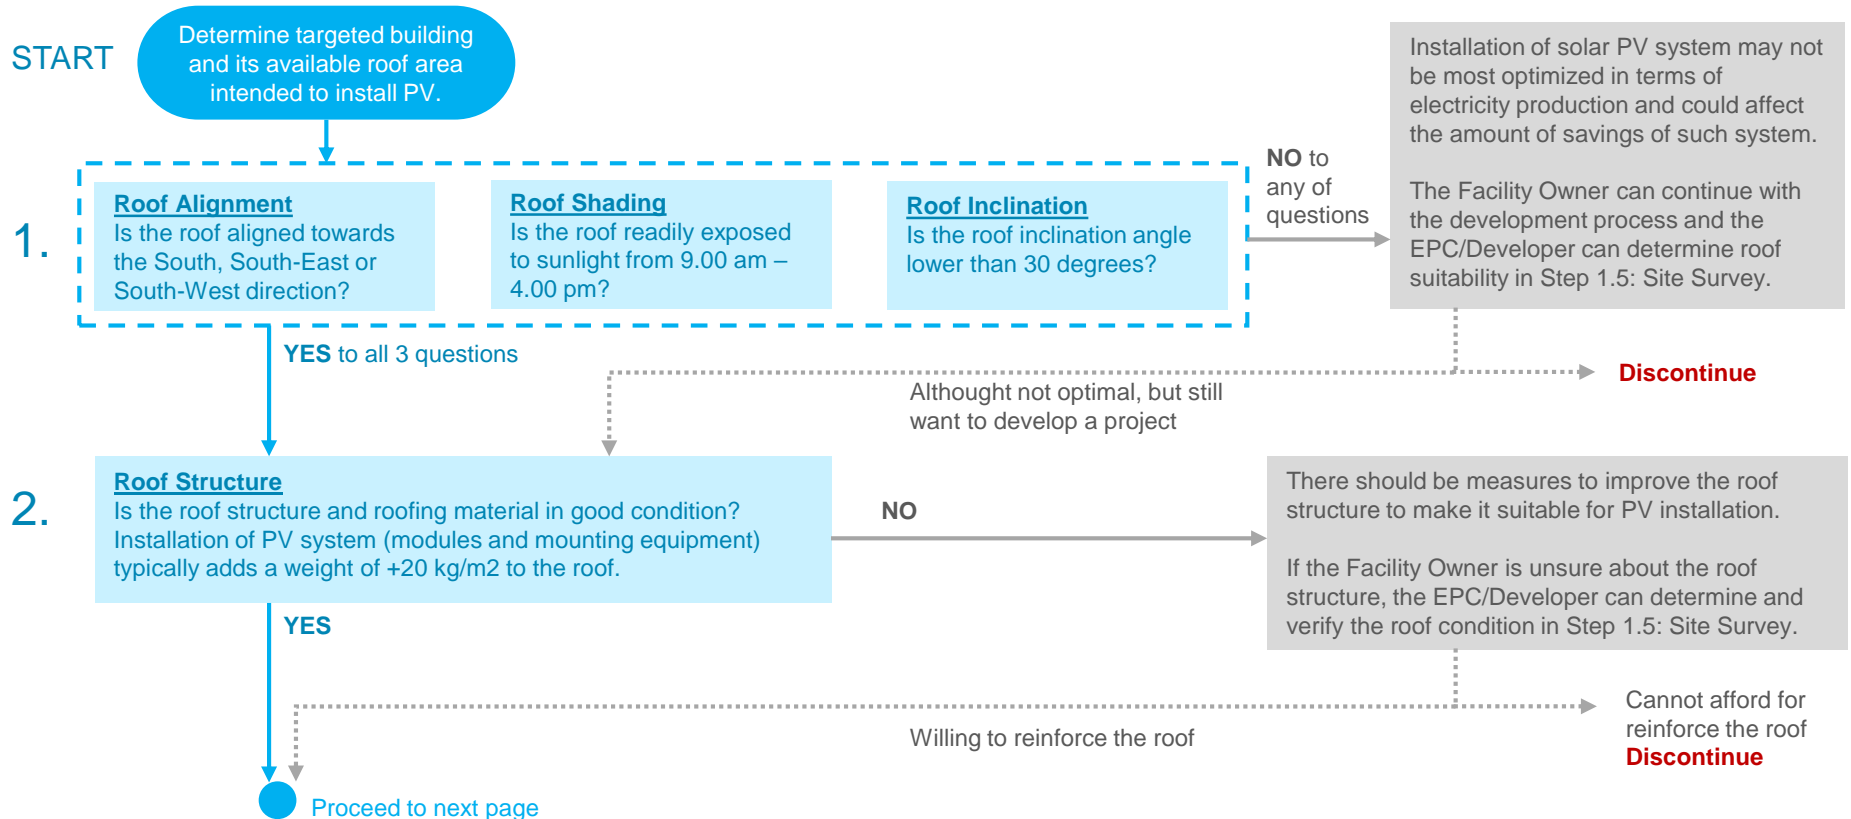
START

Determine targeted building and its available roof area intended to install PV.

1.

Roof Alignment
Is the roof aligned towards the South, South-East or South-West direction?

Roof Shading
Is the roof readily exposed to sunlight from 9.00 am – 4.00 pm?

Roof Inclination
Is the roof inclination angle lower than 30 degrees?

NO to any of questions

Installation of solar PV system may not be most optimized in terms of electricity production and could affect the amount of savings of such system.

The Facility Owner can continue with the development process and the EPC/Developer can determine roof suitability in Step 1.5: Site Survey.

YES to all 3 questions

Discontinue

Althought not optimal, but still want to develop a project

2.

Roof Structure
Is the roof structure and roofing material in good condition? Installation of PV system (modules and mounting equipment) typically adds a weight of +20 kg/m2 to the roof.

NO

There should be measures to improve the roof structure to make it suitable for PV installation.

If the Facility Owner is unsure about the roof structure, the EPC/Developer can determine and verify the roof condition in Step 1.5: Site Survey.

YES

Willing to reinforce the roof

Cannot afford for reinforce the roof
Discontinue

Proceed to next page